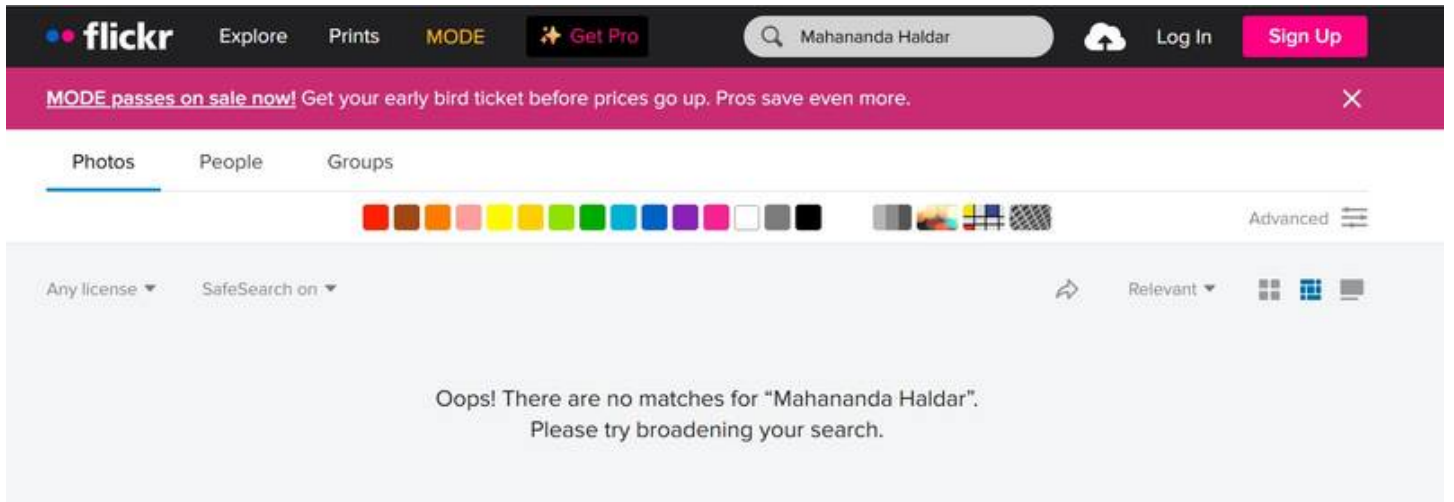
flickr Explore Prints MODE Get Pro Mahananda Haldar Log In Sign Up

MODE passes on sale now! Get your early bird ticket before prices go up. Pros save even more. ×

Photos People Groups

Advanced

Any license ▾ SafeSearch on ▾ Relevant ▾

Oops! There are no matches for “Mahananda Haldar”.
Please try broadening your search.